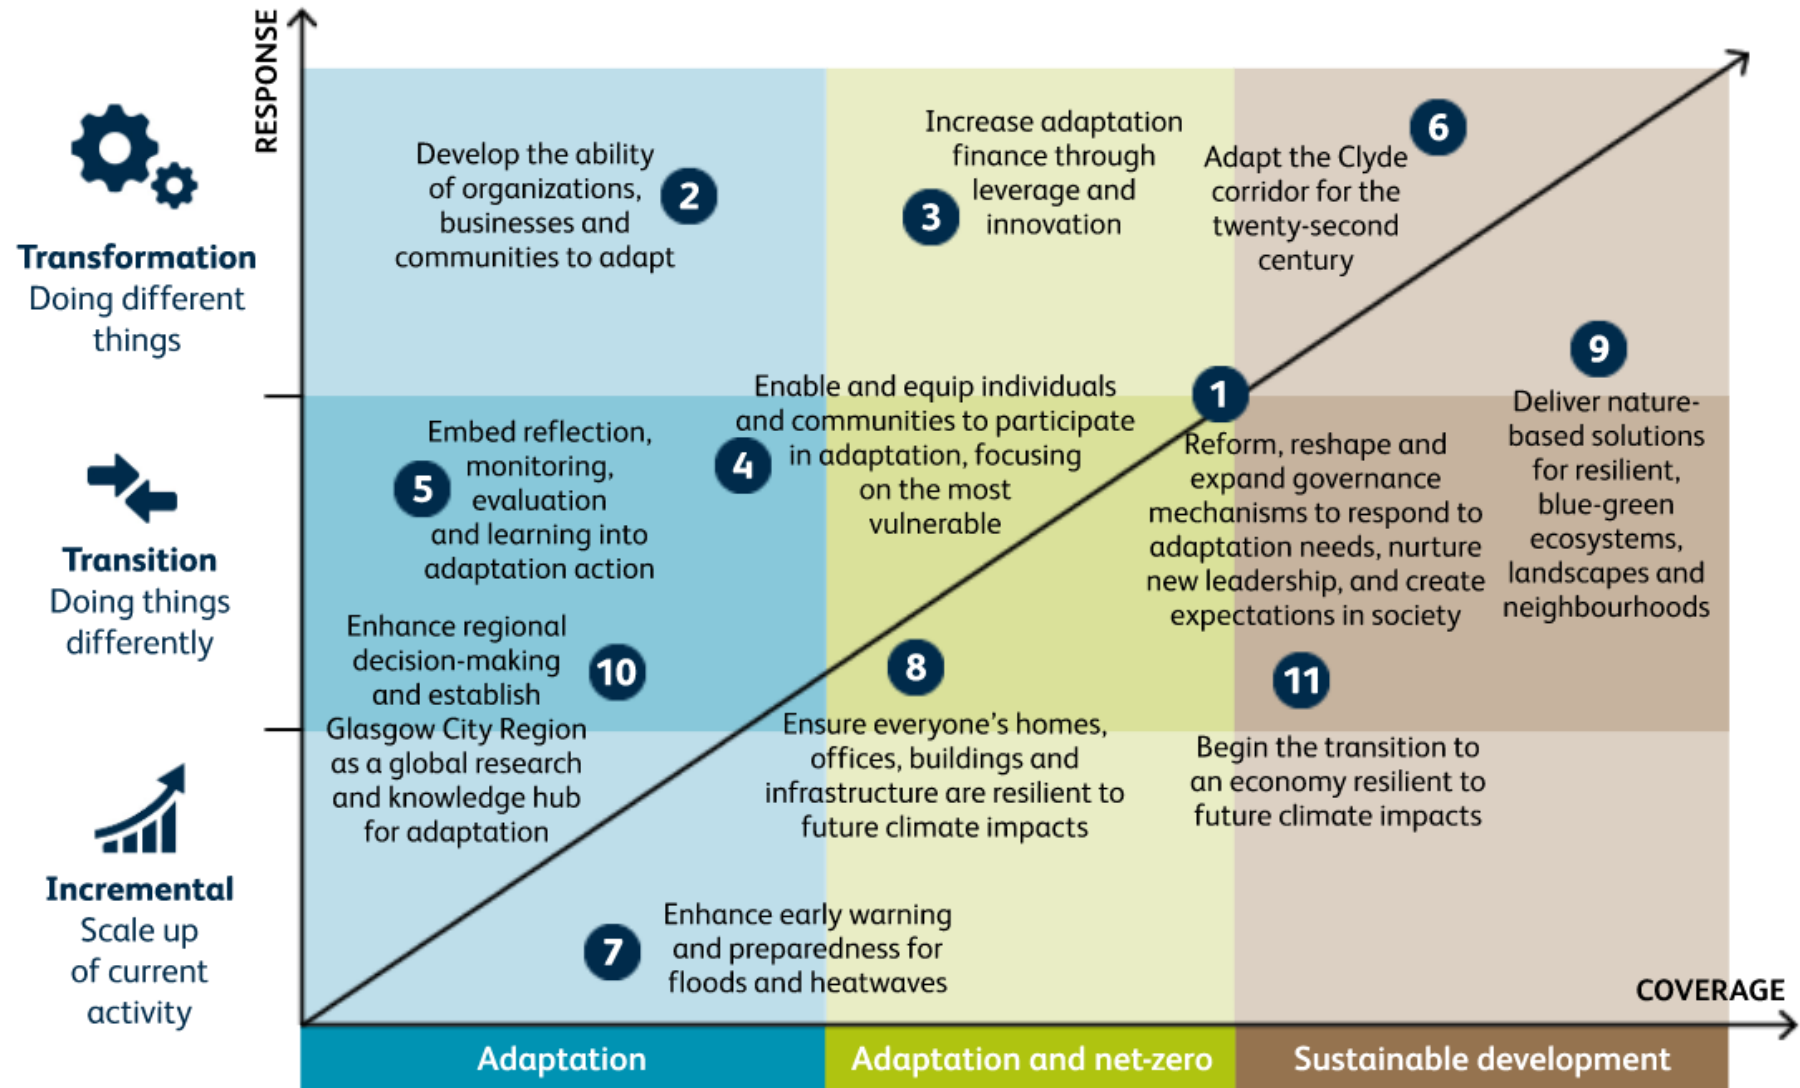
RESPONSE

Transformation
Doing different things

Transition
Doing things differently

Incremental
Scale up of current activity

Develop the ability of organizations, businesses and communities to adapt 2

Increase adaptation finance through leverage and innovation 3

Adapt the Clyde corridor for the twenty-second century 6

9 Deliver nature-based solutions for resilient, blue-green ecosystems, landscapes and neighbourhoods

Enable and equip individuals and communities to participate 4 in adaptation, focusing on the most vulnerable

1 Reform, reshape and expand governance mechanisms to respond to adaptation needs, nurture new leadership, and create expectations in society

Embed reflection, 5 monitoring, evaluation and learning into adaptation action

Enhance regional decision-making and establish 10 Glasgow City Region as a global research and knowledge hub for adaptation

8 Ensure everyone's homes, offices, buildings and infrastructure are resilient to future climate impacts

11 Begin the transition to an economy resilient to future climate impacts

7 Enhance early warning and preparedness for floods and heatwaves

COVERAGE

Adaptation | Adaptation and net-zero | Sustainable development